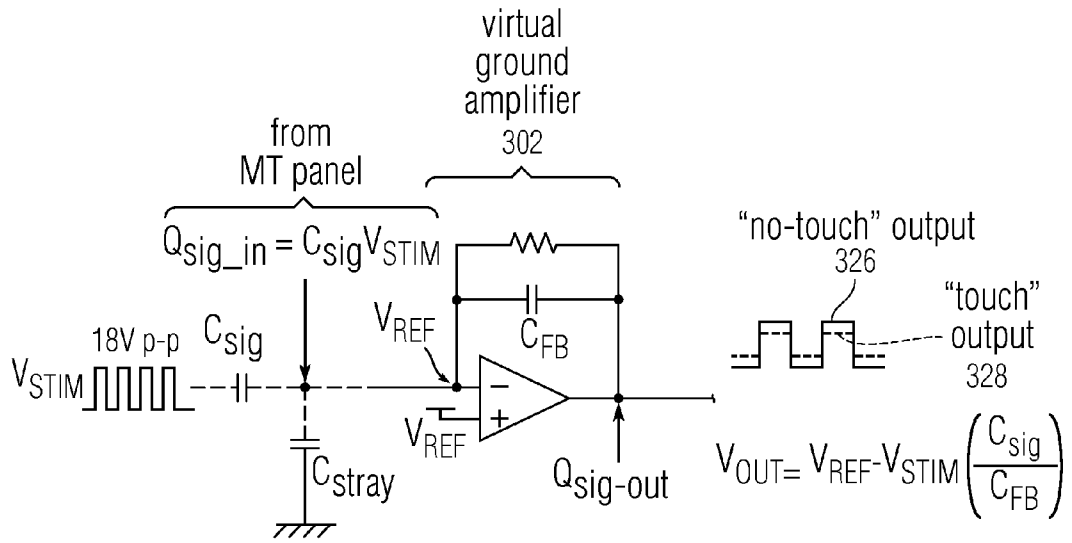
virtual ground amplifier
302

from MT panel

$Q_{sig\_in} = C_{sig}V_{STIM}$

"no-touch" output
326

"touch" output
328

18V p-p

$C_{sig}$

$V_{STIM}$

$V_{REF}$

$C_{FB}$

$-$

$+$

$V_{REF}$

$C_{stray}$

$Q_{sig\text{-}out}$

$V_{OUT} = V_{REF} - V_{STIM}\left(\frac{C_{sig}}{C_{FB}}\right)$